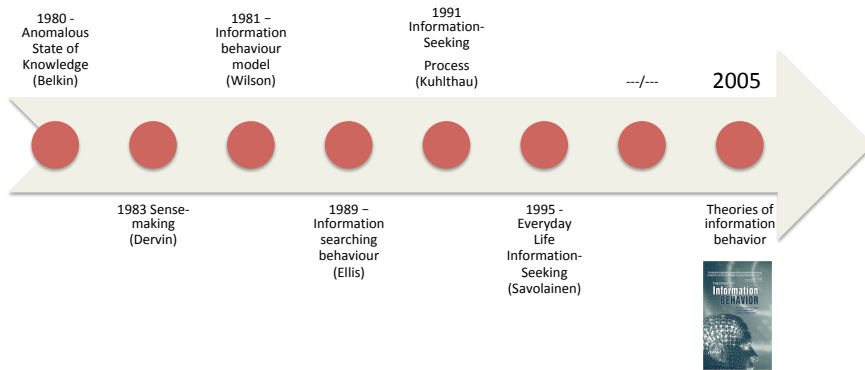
1980 - Anomalous State of Knowledge (Belkin)

1981 – Information behaviour model (Wilson)

1991 Information-Seeking Process (Kuhlthau)

---/---

2005

1983 Sense-making (Dervin)

1989 – Information searching behaviour (Ellis)

1995 - Everyday Life Information-Seeking (Savolainen)

Theories of information behavior

Information BEHAVIOR